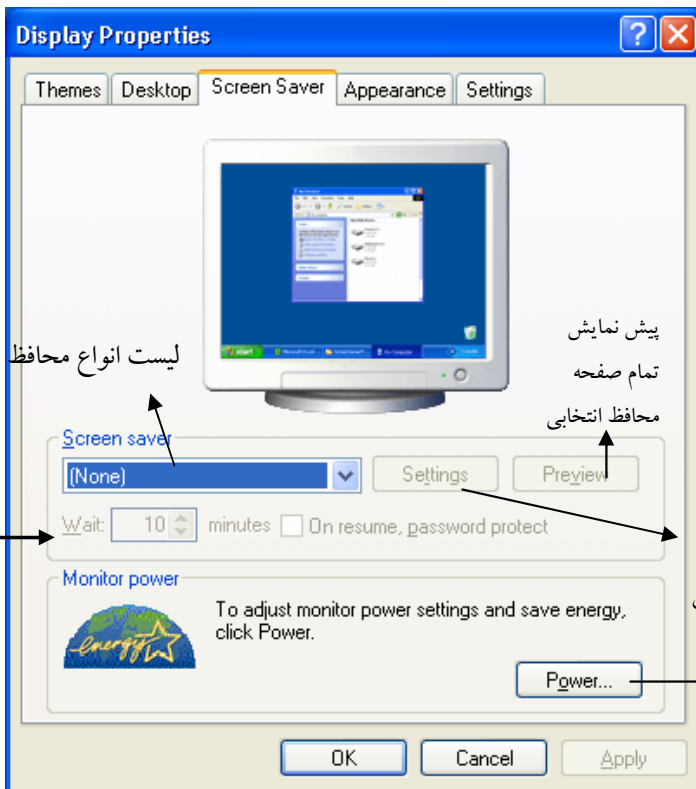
Display Properties

Themes | Desktop | Screen Saver | Appearance | Settings

start

لیست انواع محافظ

پیش نمایش تمام صفحه محافظ انتخابی

Screen saver

(None)

Settings

Preview

Wait: 10 minutes On resume, password protect

Monitor power

energy

To adjust monitor power settings and save energy, click Power.

Power...

OK | Cancel | Apply